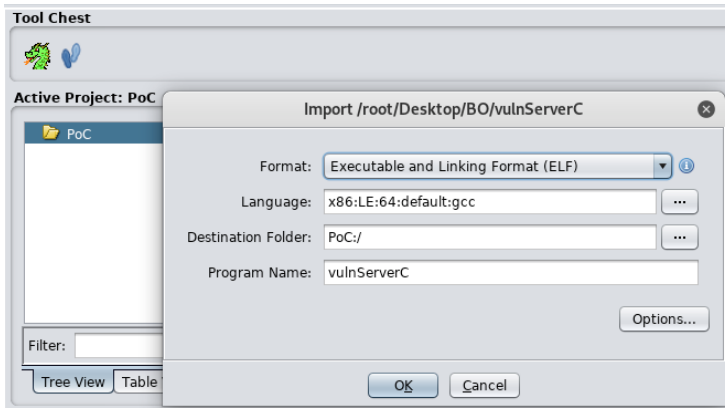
Tool Chest

Active Project: PoC

PoC

Filter:

Tree View | Table

Import /root/Desktop/BO/vulnServerC

Format: Executable and Linking Format (ELF)

Language: x86:LE:64:default:gcc ...

Destination Folder: PoC:/ ...

Program Name: vulnServerC

Options...

OK Cancel